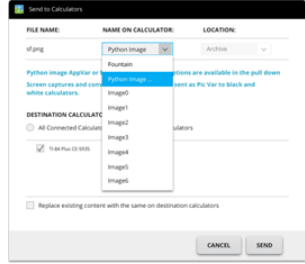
Send to Calculators

FILE NAME: NAME ON CALCULATOR: LOCATION:

sf.png Python Image Archive

Python image AppVar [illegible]tions are available in the pull down

Screen captures and con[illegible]sent as Pic Var to black and white calculators.

Fountain
Python Image ...
Image0
Image1
Image2
Image3
Image4
Image5
Image6

DESTINATION CALCULATO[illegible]

All Connected Calculat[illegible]lculators

TI-84 Plus CE-5935

Replace existing content with the same on destination calculators

CANCEL SEND